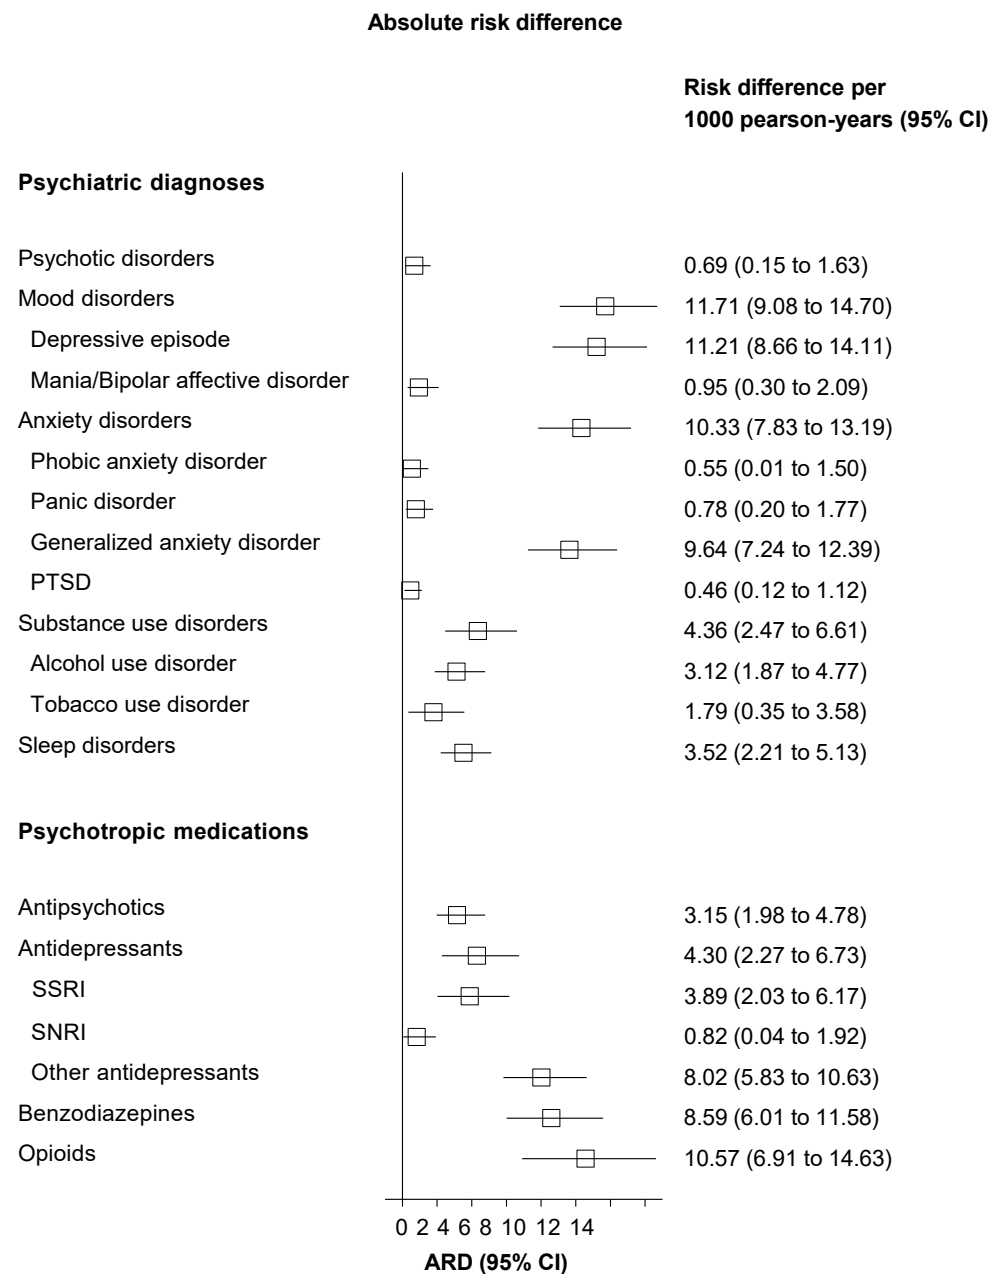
Absolute risk difference

Risk difference per 1000 pearson-years (95% CI)

Psychiatric diagnoses

| | |
|---|---|
| Psychotic disorders | 0.69 (0.15 to 1.63) |
| Mood disorders | 11.71 (9.08 to 14.70) |
| Depressive episode | 11.21 (8.66 to 14.11) |
| Mania/Bipolar affective disorder | 0.95 (0.30 to 2.09) |
| Anxiety disorders | 10.33 (7.83 to 13.19) |
| Phobic anxiety disorder | 0.55 (0.01 to 1.50) |
| Panic disorder | 0.78 (0.20 to 1.77) |
| Generalized anxiety disorder | 9.64 (7.24 to 12.39) |
| PTSD | 0.46 (0.12 to 1.12) |
| Substance use disorders | 4.36 (2.47 to 6.61) |
| Alcohol use disorder | 3.12 (1.87 to 4.77) |
| Tobacco use disorder | 1.79 (0.35 to 3.58) |
| Sleep disorders | 3.52 (2.21 to 5.13) |

Psychotropic medications

| | |
|---|---|
| Antipsychotics | 3.15 (1.98 to 4.78) |
| Antidepressants | 4.30 (2.27 to 6.73) |
| SSRI | 3.89 (2.03 to 6.17) |
| SNRI | 0.82 (0.04 to 1.92) |
| Other antidepressants | 8.02 (5.83 to 10.63) |
| Benzodiazepines | 8.59 (6.01 to 11.58) |
| Opioids | 10.57 (6.91 to 14.63) |

0 2 4 6 8 10 12 14

ARD (95% CI)